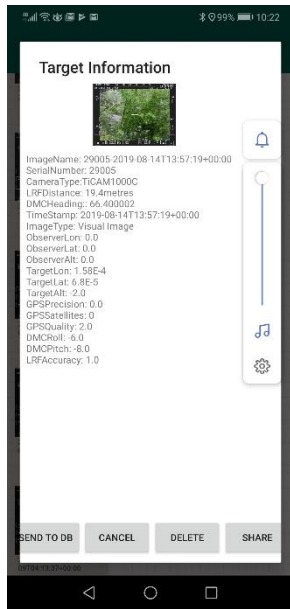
99% 10:22

Target Information

ImageName: 29005 2019-08-14T13:57:19+00:00
SerialNumber: 29005
CameraType:TiCAM1000C
LRFDistance: 19.4metres
DMCHeading: 66.400002
TimeStamp: 2019-08-14T13:57:19+00:00
ImageType: Visual Image
ObserverLon: 0.0
ObserverLat: 0.0
ObserverAlt: 0.0
TargetLon: 1.58E-4
TargetLat: 6.8E-5
TargetAlt: -2.0
GPSPrecision: 0.0
GPSSatellites: 0
GPSQuality: 2.0
DMCRoll: -6.0
DMCPitch: -8.0
LRFAccuracy: 1.0

SEND TO DB
CANCEL
DELETE
SHARE

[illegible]